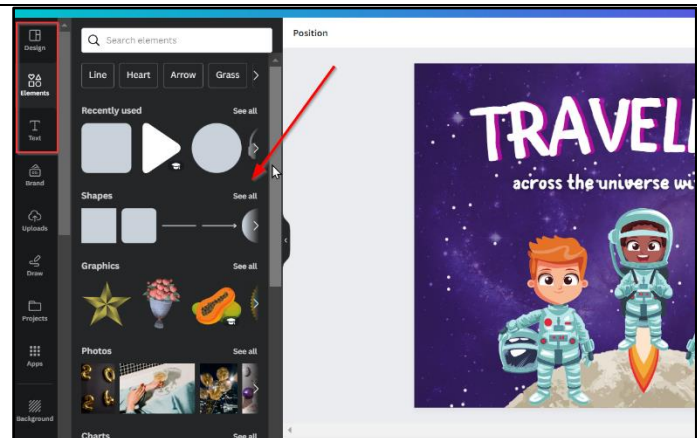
Design
Elements
Text
Brand
Uploads
Draw
Projects
Apps
Background

Search elements
Line
Heart
Arrow
Grass

Recently used
See all

Shapes
See all

Graphics
See all

Photos
See all

Charts
See all

Position

TRAVEL
across the universe w